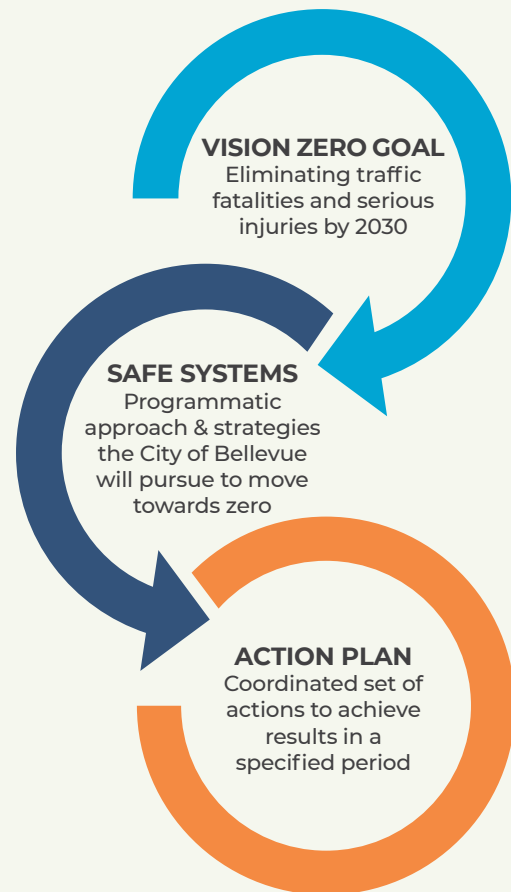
VISION ZERO GOAL
Eliminating traffic fatalities and serious injuries by 2030

SAFE SYSTEMS
Programmatic approach & strategies the City of Bellevue will pursue to move towards zero

ACTION PLAN
Coordinated set of actions to achieve results in a specified period